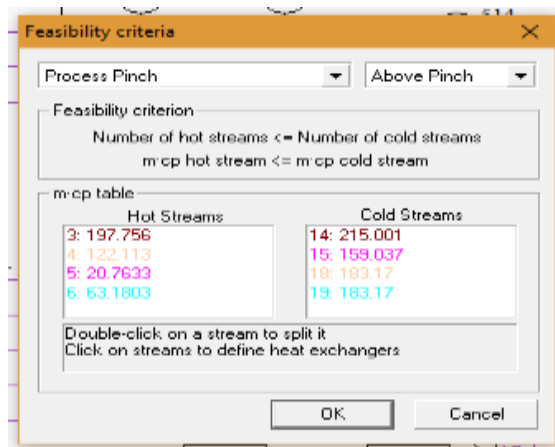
Feasibility criteria

Process Pinch
Above Pinch

Feasibility criterion
Number of hot streams <= Number of cold streams
m·cp hot stream <= m·cp cold stream

m·cp table
Hot Streams
3: 197.756
4: 122.113
5: 20.7633
6: 63.1803

Cold Streams
14: 215.001
15: 159.037
18: 183.17
19: 183.17

Double-click on a stream to split it
Click on streams to define heat exchangers

OK
Cancel